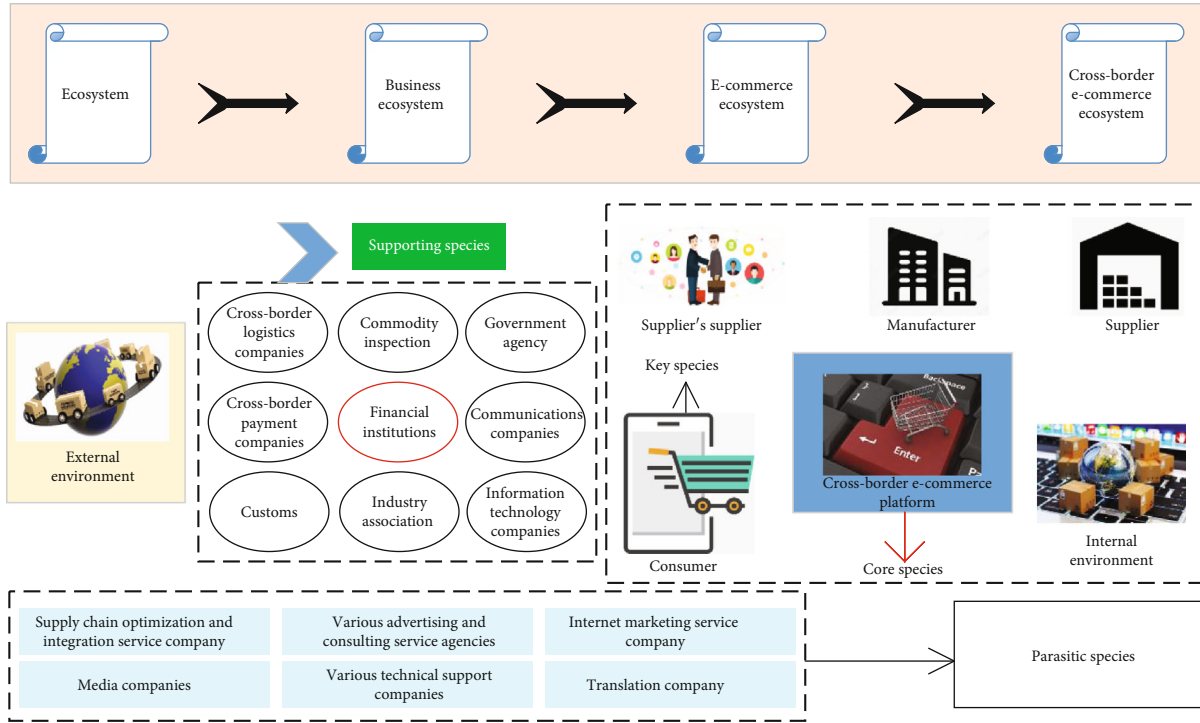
Ecosystem

Business ecosystem

E-commerce ecosystem

Cross-border e-commerce ecosystem

Supporting species

External environment

Cross-border logistics companies

Commodity inspection

Government agency

Cross-border payment companies

Financial institutions

Communications companies

Customs

Industry association

Information technology companies

Supplier's supplier

Manufacturer

Supplier

Key species

Consumer

Cross-border e-commerce platform

Core species

Internal environment

Supply chain optimization and integration service company

Various advertising and consulting service agencies

Internet marketing service company

Media companies

Various technical support companies

Translation company

Parasitic species